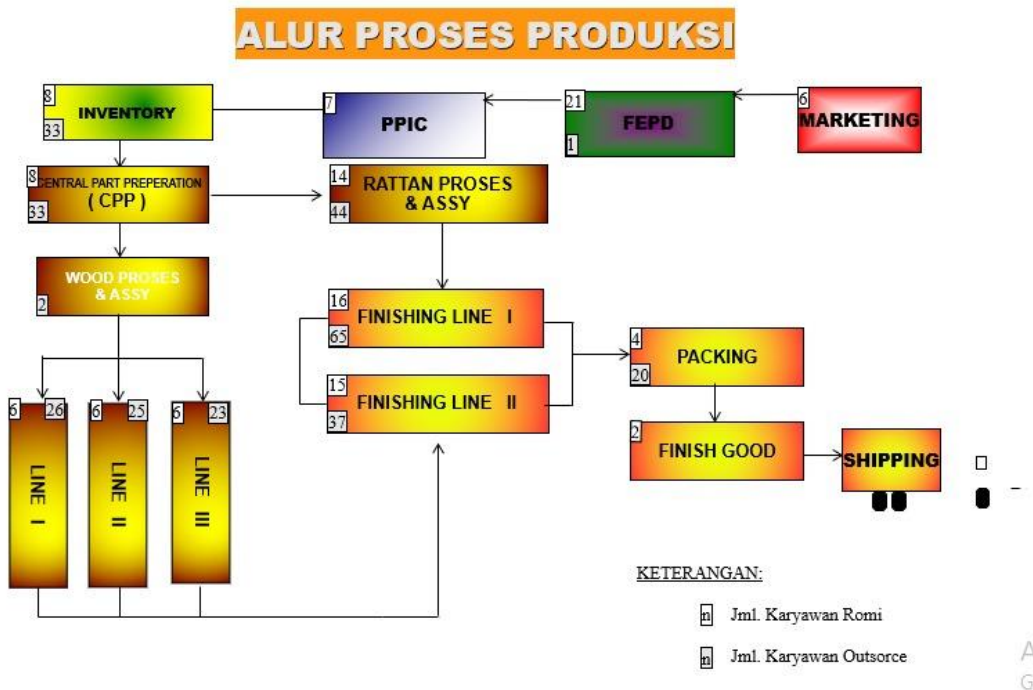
ALUR PROSES PRODUKSI

8
33
INVENTORY

7
PPIC

21
1
FEPD

6
MARKETING

8
33
CENTRAL PART PREPERATION
( CPP )

14
44
RATTAN PROSES & ASSY

2
WOOD PROSES & ASSY

16
65
FINISHING LINE I

15
37
FINISHING LINE II

4
20
PACKING

2
FINISH GOOD

SHIPPING

6
26
LINE I

6
25
LINE II

6
23
LINE III

KETERANGAN:

n Jml. Karyawan Romi

n Jml. Karyawan Outsorce

A
G